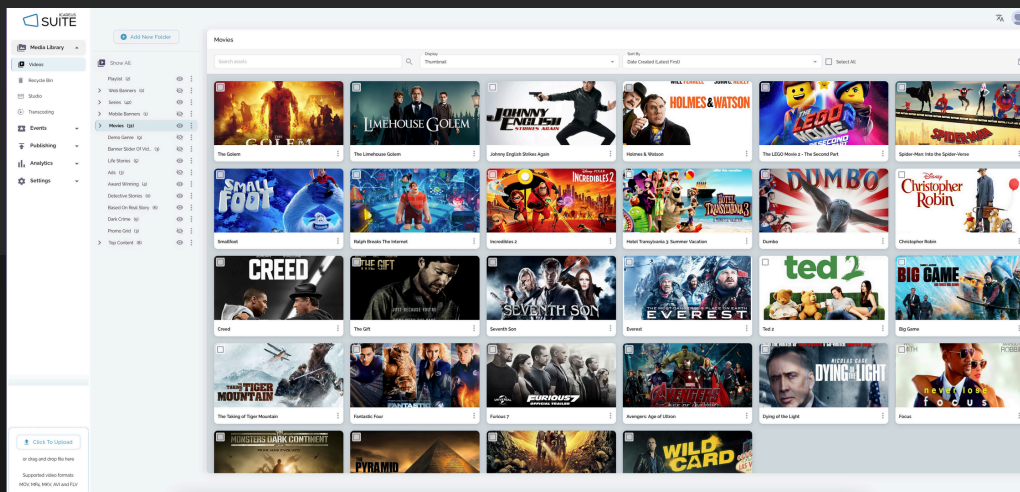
SUITE

Media Library
Videos
Recycle Bin
Studio
Transcoding
Events
Publishing
Analytics
Settings

Click To Upload
or drag and drop file here
Supported video formats: MOV, MP4, MKV, AVI and FLV

Add New Folder
Show All
Playlist (2)
Web Banners (0)
Series (42)
Mobile Banners (1)
Movies (30)
Demo Game (9)
Banner Slider Of Vid... (3)
Life Stories (5)
Ads (3)
Award Winning (4)
Detective Stories (0)
Based On Real Story (6)
Dark Crime (0)
Promo Grid (3)
Top Content (8)

Movies
Search assets
Display
Thumbnail
Sort By
Date Created (Latest First)
Select All

The Golem
The Limehouse Golem
Johnny English Strikes Again
Holmes & Watson
The LEGO Movie 2 - The Second Part
Spider-Man Into the Spider-Verse
Smallfoot
Ralph Breaks The Internet
Incredibles 2
Hotel Transylvania 3: Summer Vacation
Dumbo
Christopher Robin
Creed
The Gift
Seventh Son
Everest
Ted 2
Big Game
The Taking of Tiger Mountain
Fantastic Four
Furious 7
Avengers: Age of Ultron
Dying of the Light
Focus